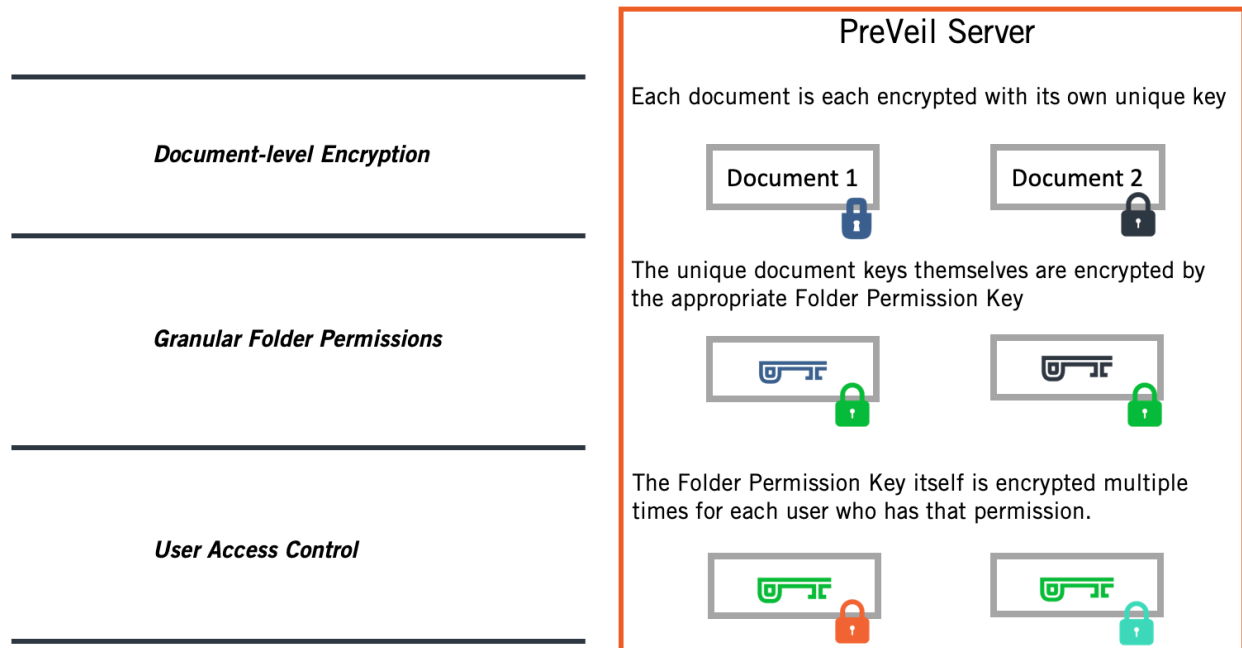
Document-level Encryption

Granular Folder Permissions

User Access Control

PreVeil Server

Each document is each encrypted with its own unique key

Document 1

Document 2

The unique document keys themselves are encrypted by the appropriate Folder Permission Key

The Folder Permission Key itself is encrypted multiple times for each user who has that permission.